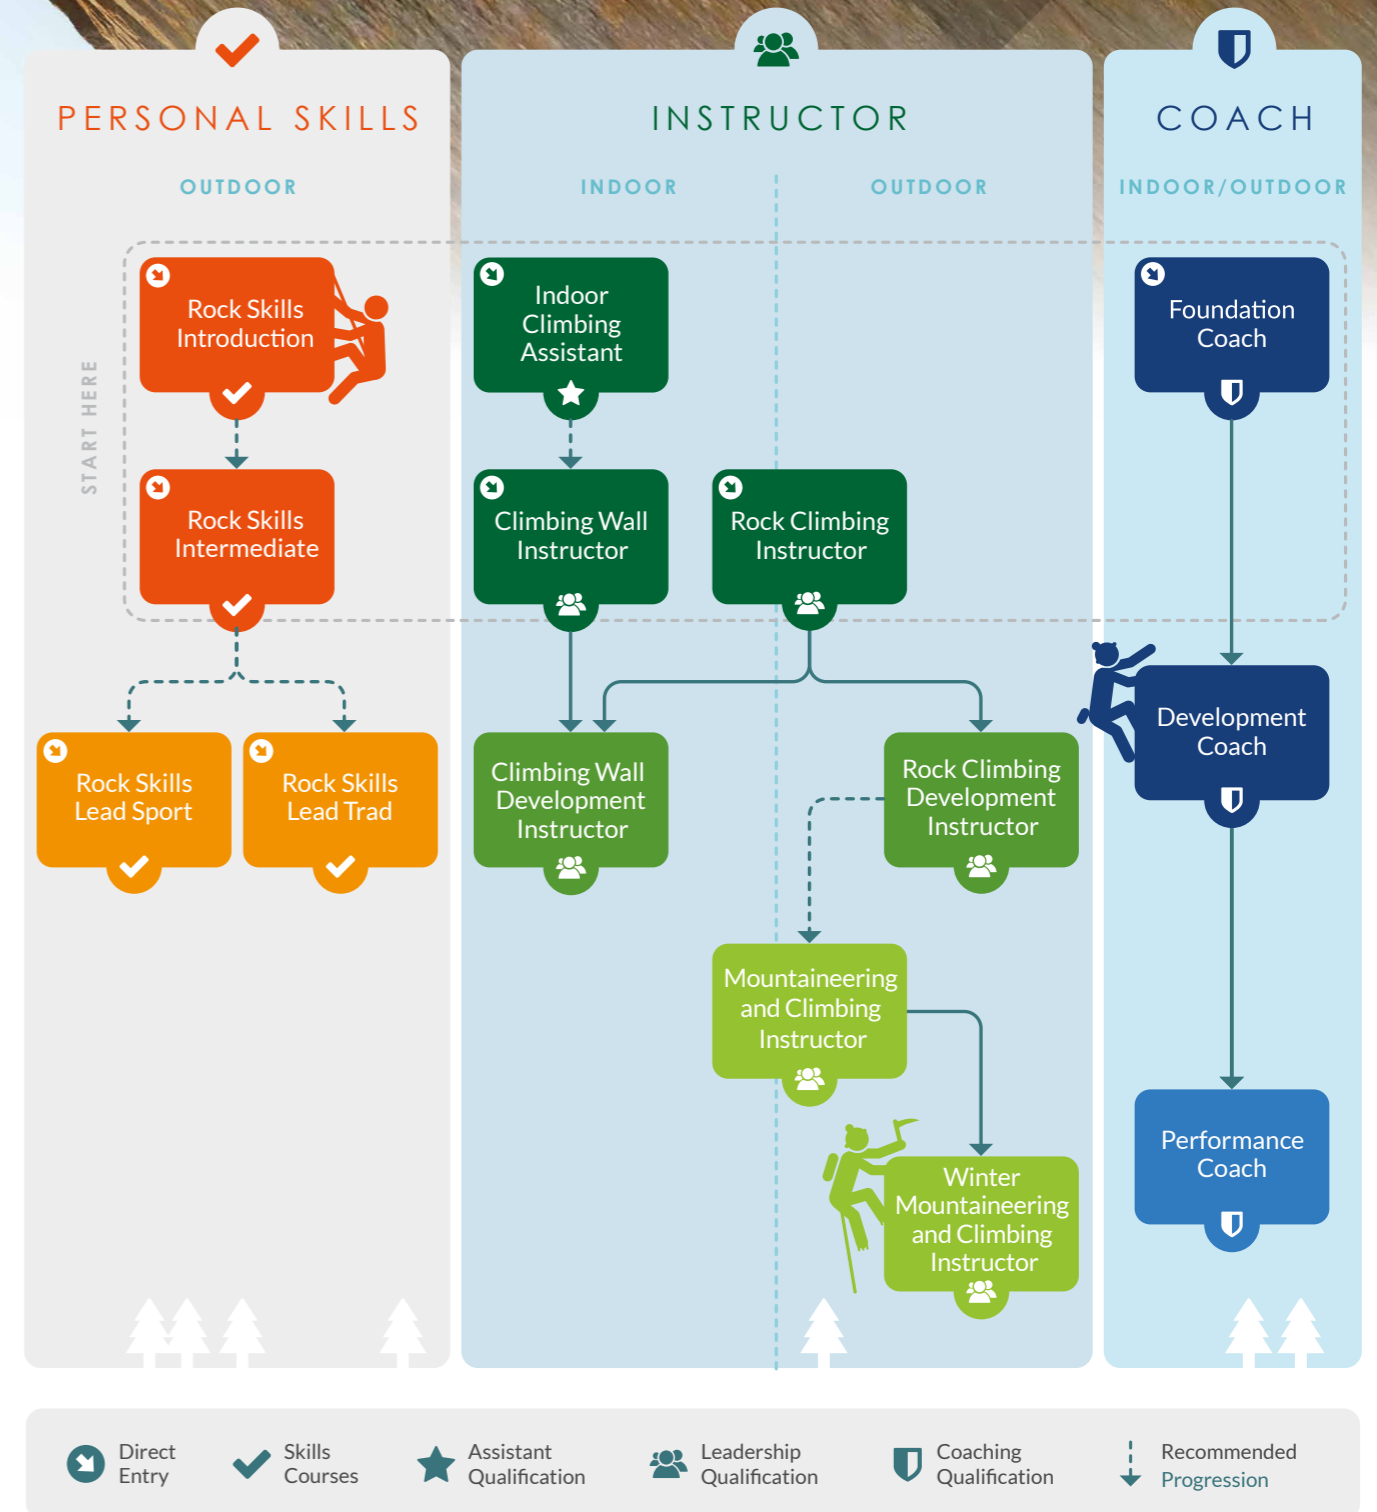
PERSONAL SKILLS

OUTDOOR

START HERE

Rock Skills Introduction

Rock Skills Intermediate

Rock Skills Lead Sport

Rock Skills Lead Trad

INSTRUCTOR

INDOOR

OUTDOOR

Indoor Climbing Assistant

Climbing Wall Instructor

Rock Climbing Instructor

Climbing Wall Development Instructor

Rock Climbing Development Instructor

Mountaineering and Climbing Instructor

Winter Mountaineering and Climbing Instructor

COACH

INDOOR/OUTDOOR

Foundation Coach

Development Coach

Performance Coach

Direct Entry

Skills Courses

Assistant Qualification

Leadership Qualification

Coaching Qualification

Recommended Progression